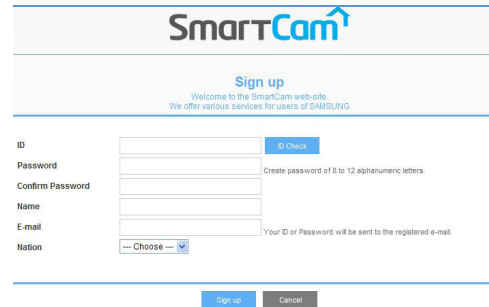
SmartCam

Sign up
Welcome to the SmartCam web-site.
We offer various services for users of SAMSUNG

ID
ID Check
Password
Create password of 8 to 12 alphanumeric letters.
Confirm Password
Name
E-mail
Your ID or Password will be sent to the registered e-mail.
Nation
--- Choose ---

Sign up
Cancel